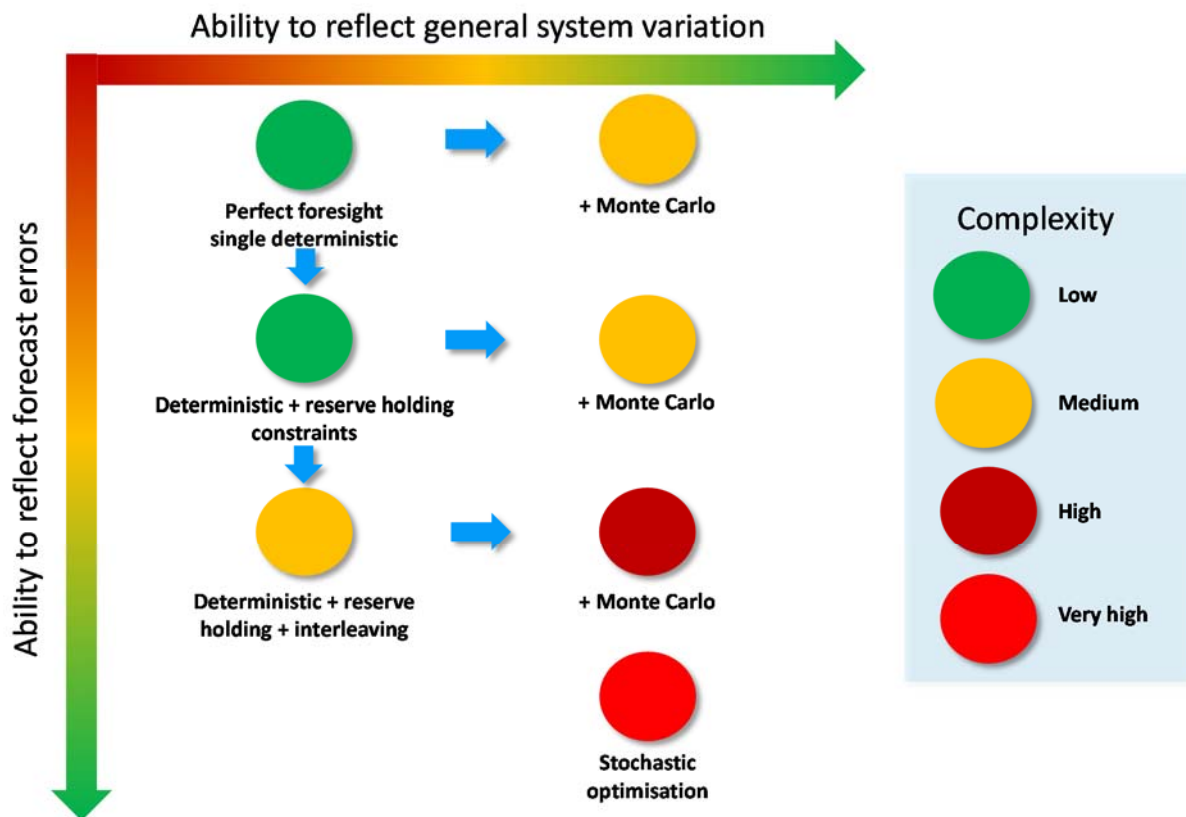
Ability to reflect general system variation

Ability to reflect forecast errors

Perfect foresight single deterministic

+ Monte Carlo

Deterministic + reserve holding constraints

+ Monte Carlo

Deterministic + reserve holding + interleaving

+ Monte Carlo

Stochastic optimisation

Complexity

Low

Medium

High

Very high